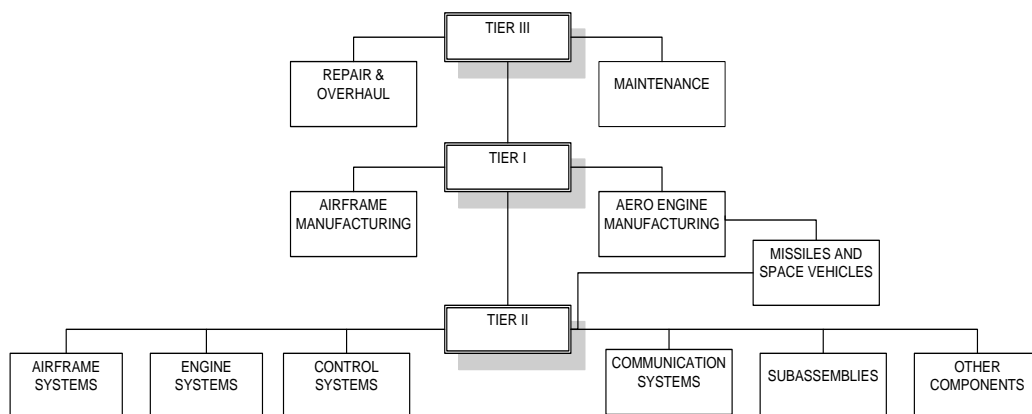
TIER III

REPAIR & OVERHAUL

MAINTENANCE

TIER I

AIRFRAME MANUFACTURING

AERO ENGINE MANUFACTURING

MISSILES AND SPACE VEHICLES

TIER II

AIRFRAME SYSTEMS

ENGINE SYSTEMS

CONTROL SYSTEMS

COMMUNICATION SYSTEMS

SUBASSEMBLIES

OTHER COMPONENTS